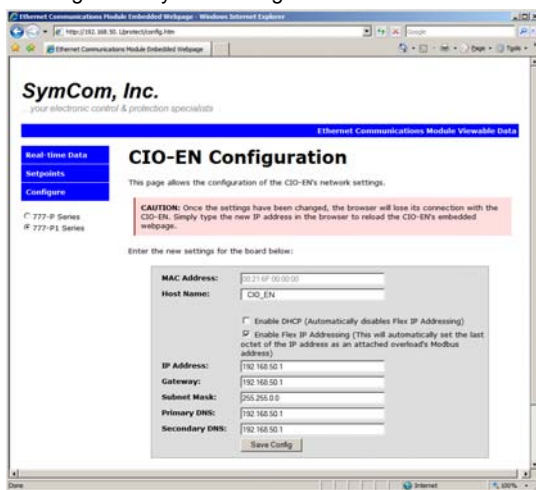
Ethernet Communications Module Embedded Webpage - Windows Internet Explorer

http://192.168.50.1/protect/config.htm

Google

Ethernet Communications Module Embedded Webpage

Page ▾ Tools ▾

SymCom, Inc.

...your electronic control & protection specialists

Ethernet Communications Module Viewable Data

Real-time Data

Setpoints

Configure

777-P Series

777-P1 Series

CIO-EN Configuration

This page allows the configuration of the CIO-EN's network settings.

CAUTION: Once the settings have been changed, the browser will lose its connection with the CIO-EN. Simply type the new IP address in the browser to reload the CIO-EN's embedded webpage.

Enter the new settings for the board below:

MAC Address: 00:21:6F:00:00:00

Host Name: CIO_EN

Enable DHCP (Automatically disables Flex IP Addressing)

Enable Flex IP Addressing (This will automatically set the last octet of the IP address as an attached overload's Modbus address)

IP Address: 192.168.50.1

Gateway: 192.168.50.1

Subnet Mask: 255.255.0.0

Primary DNS: 192.168.50.1

Secondary DNS: 192.168.50.1

Save Config

Done

Internet

100%